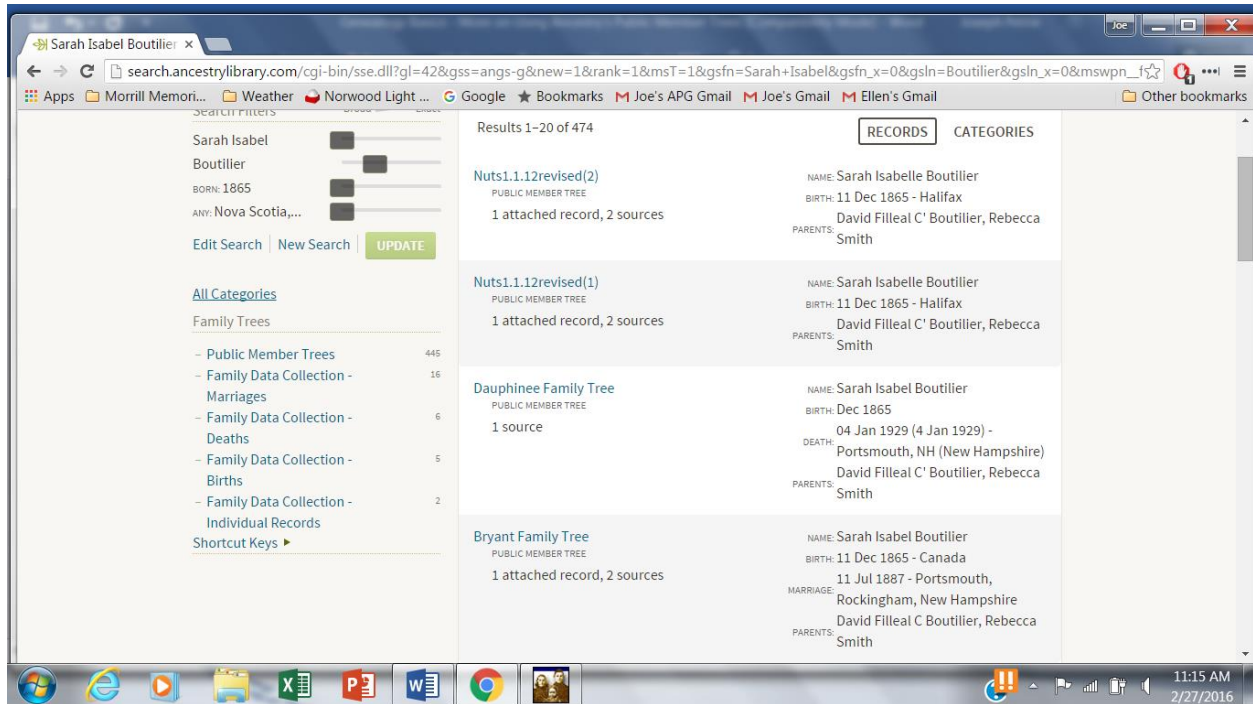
Sarah Isabel Boutilier ×

Joe

search.ancestrylibrary.com/cgi-bin/sse.dll?gl=42&gss=angs-g&new=1&rank=1&msT=1&gsfn=Sarah+Isabel&gsfn_x=0&gsln=Boutilier&gsln_x=0&mswpn__f

Apps Morrill Memori... Weather Norwood Light ... Google Bookmarks Joe's APG Gmail Joe's Gmail Ellen's Gmail Other bookmarks

Search Filters

Sarah Isabel

Boutilier

BORN: 1865

ANY: Nova Scotia,...

Edit Search | New Search UPDATE

All Categories

Family Trees

- Public Member Trees 445
- Family Data Collection - Marriages 16
- Family Data Collection - Deaths 6
- Family Data Collection - Births 5
- Family Data Collection - Individual Records 2

Shortcut Keys ▸

Results 1–20 of 474

RECORDS CATEGORIES

Nuts1.1.12revised(2)
PUBLIC MEMBER TREE
1 attached record, 2 sources
NAME: Sarah Isabelle Boutilier
BIRTH: 11 Dec 1865 - Halifax
PARENTS: David Filleal C' Boutilier, Rebecca Smith

Nuts1.1.12revised(1)
PUBLIC MEMBER TREE
1 attached record, 2 sources
NAME: Sarah Isabelle Boutilier
BIRTH: 11 Dec 1865 - Halifax
PARENTS: David Filleal C' Boutilier, Rebecca Smith

Dauphinee Family Tree
PUBLIC MEMBER TREE
1 source
NAME: Sarah Isabel Boutilier
BIRTH: Dec 1865
DEATH: 04 Jan 1929 (4 Jan 1929) - Portsmouth, NH (New Hampshire)
PARENTS: David Filleal C' Boutilier, Rebecca Smith

Bryant Family Tree
PUBLIC MEMBER TREE
1 attached record, 2 sources
NAME: Sarah Isabel Boutilier
BIRTH: 11 Dec 1865 - Canada
MARRIAGE: 11 Jul 1887 - Portsmouth, Rockingham, New Hampshire
PARENTS: David Filleal C Boutilier, Rebecca Smith

11:15 AM
2/27/2016